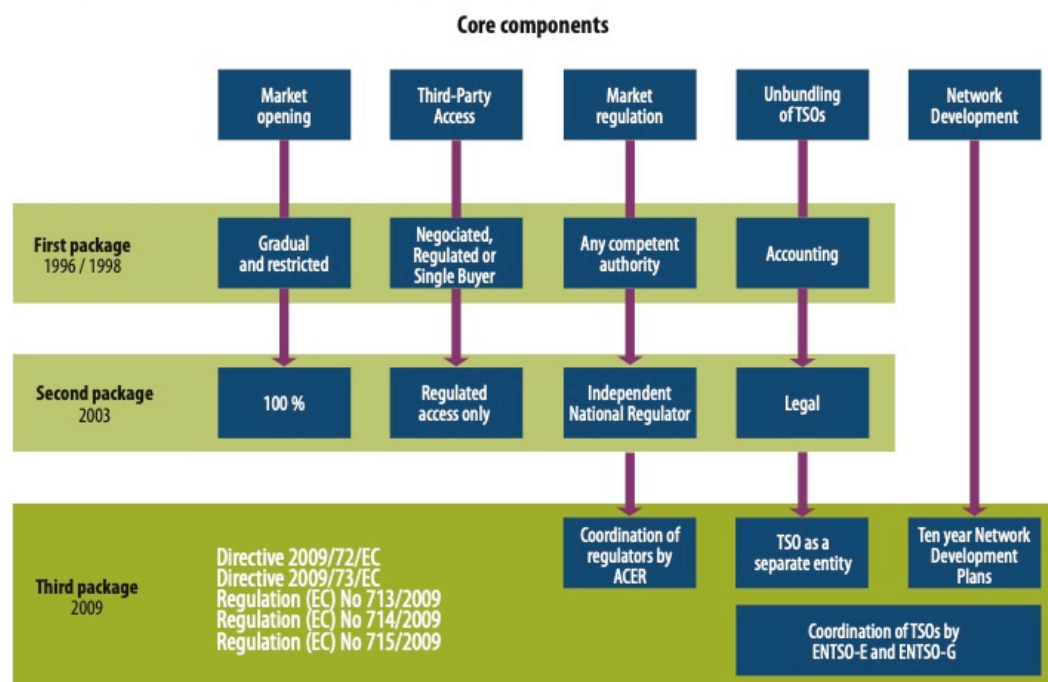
Core components

Market opening

Third-Party Access

Market regulation

Unbundling of TSOs

Network Development

First package
1996 / 1998

Gradual and restricted

Negociated, Regulated or Single Buyer

Any competent authority

Accounting

Second package
2003

100 %

Regulated access only

Independent National Regulator

Legal

Third package
2009

Directive 2009/72/EC
Directive 2009/73/EC
Regulation (EC) No 713/2009
Regulation (EC) No 714/2009
Regulation (EC) No 715/2009

Coordination of regulators by ACER

TSO as a separate entity

Ten year Network Development Plans

Coordination of TSOs by ENTSO-E and ENTSO-G